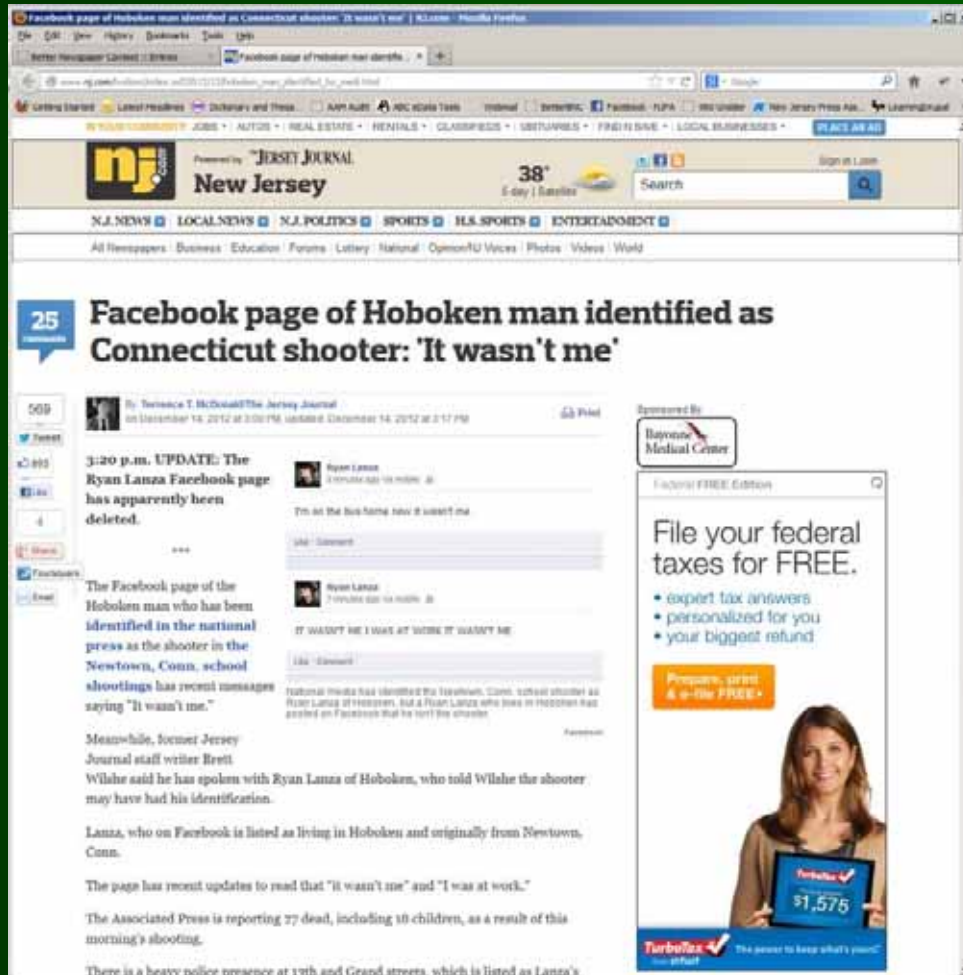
Facebook page of Hoboken man identified as Connecticut shooter: 'It wasn't me' | NJ.com - Mozilla Firefox

File Edit View History Bookmarks Tools Help

Better Newspaper Contest | Entries

Facebook page of Hoboken man identifie... ×

Getting Started | Latest Headlines | Dictionary and Thesa... | AAM Audit | ABC eData Tools | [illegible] | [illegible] | Facebook - NJPA | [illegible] | New Jersey Press Ass... | LearningEmail

IN YOUR COMMUNITY: JOBS • AUTOS • REAL ESTATE • RENTALS • CLASSIFIEDS • OBITUARIES • FIND N SAVE • LOCAL BUSINESSES • PLACE AN AD

nj.com Powered by "JERSEY JOURNAL New Jersey

38° 5-day | Satellite

Sign in | Join

Search

N.J. NEWS | LOCAL NEWS | N.J. POLITICS | SPORTS | H.S. SPORTS | ENTERTAINMENT

All Newspapers | Business | Education | Forums | Lottery | National | Opinion/NJ Voices | Photos | Videos | World

25 comments

Facebook page of Hoboken man identified as Connecticut shooter: 'It wasn't me'

569

Tweet

893

Like

4

Share

Foursquare

Email

By Terrence T. McDonald/The Jersey Journal
on December 14, 2012 at 3:00 PM, updated December 14, 2012 at 3:17 PM

Print

3:20 p.m. UPDATE: The Ryan Lanza Facebook page has apparently been deleted.

***

The Facebook page of the Hoboken man who has been identified in the national press as the shooter in the Newtown, Conn. school shootings has recent messages saying "It wasn't me."

Ryan Lanza
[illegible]

I'm on the bus home now it wasn't me

Like · Comment

Ryan Lanza
7 minutes ago via mobile

IT WASN'T ME I WAS AT WORK IT WASN'T ME

Like · Comment

National media has identified the Newtown, Conn. school shooter as Ryan Lanza of Hoboken, but a Ryan Lanza who lives in Hoboken has posted on Facebook that he isn't the shooter.

Facebook

Meanwhile, former Jersey Journal staff writer Brett Wilshe said he has spoken with Ryan Lanza of Hoboken, who told Wilshe the shooter may have had his identification.

Lanza, who on Facebook is listed as living in Hoboken and originally from Newtown, Conn.

The page has recent updates to read that "it wasn't me" and "I was at work."

The Associated Press is reporting 27 dead, including 18 children, as a result of this morning's shooting.

There is a heavy police presence at 13th and Grand streets, which is listed as Lanza's

Sponsored By

Bayonne Medical Center

Federal FREE Edition

File your federal taxes for FREE.

• expert tax answers
• personalized for you
• your biggest refund

Prepare, print & e-file FREE

TurboTax

$1,575

TurboTax from intuit The power to keep what's yours